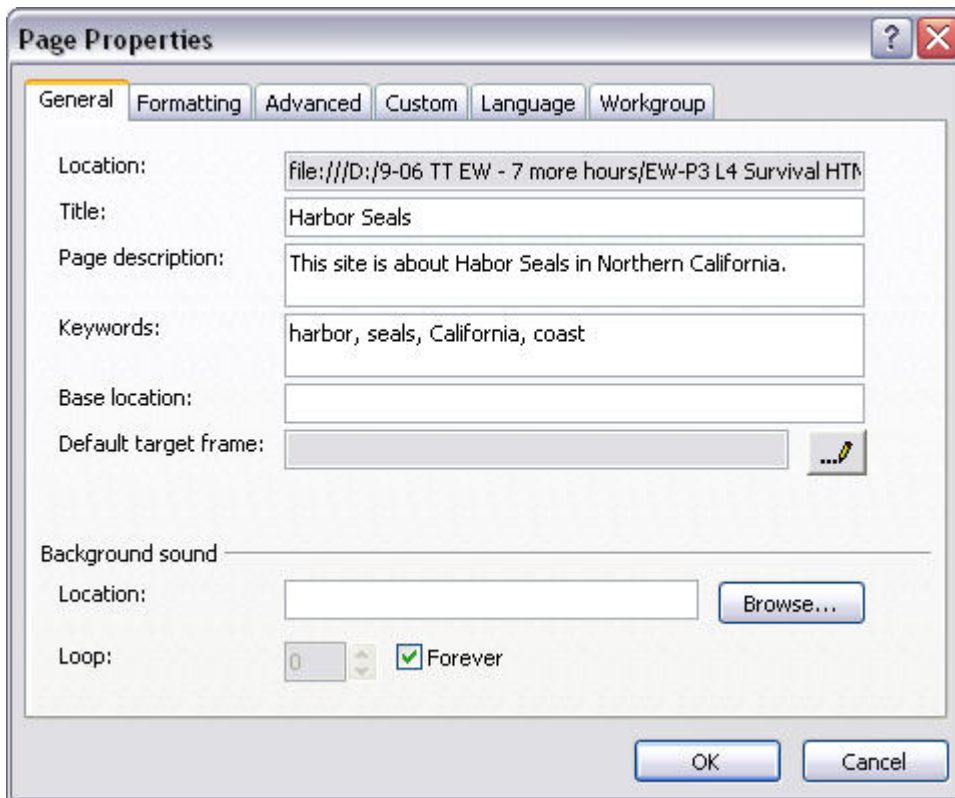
Page Properties

General Formatting Advanced Custom Language Workgroup

Location: file:///D:/9-06 TT EW - 7 more hours/EW-P3 L4 Survival HTM

Title: Harbor Seals

Page description: This site is about Habor Seals in Northern California.

Keywords: harbor, seals, California, coast

Base location:

Default target frame:

Background sound

Location: Browse...

Loop: 0 Forever

OK Cancel